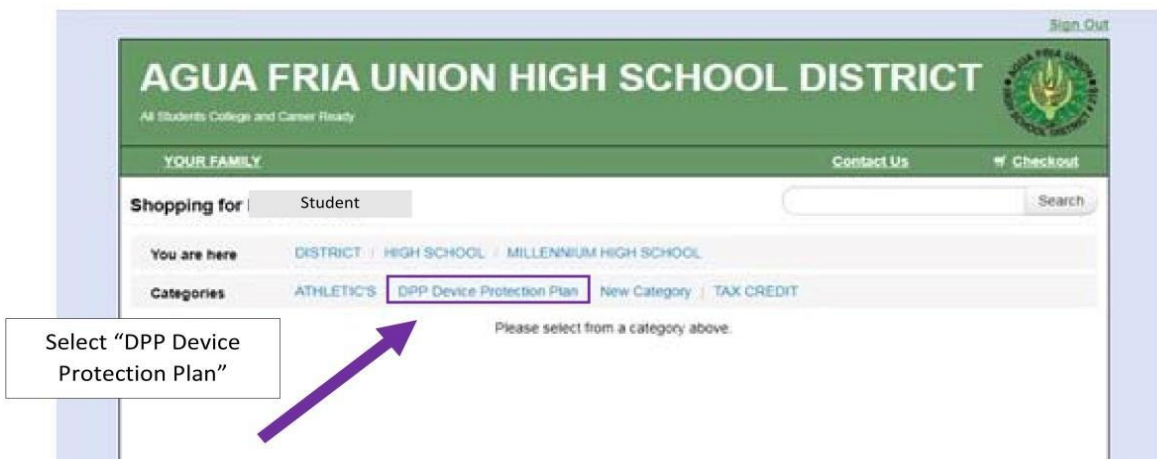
Sign Out

AGUA FRIA UNION HIGH SCHOOL DISTRICT

All Students College and Career Ready

AGUA FRIA UNION HIGH SCHOOL DISTRICT

YOUR FAMILY

Contact Us

Checkout

Shopping for Student

Search

You are here DISTRICT | HIGH SCHOOL | MILLENNIUM HIGH SCHOOL

Categories ATHLETICS | DPP Device Protection Plan | New Category | TAX CREDIT

Please select from a category above.

Select "DPP Device Protection Plan"